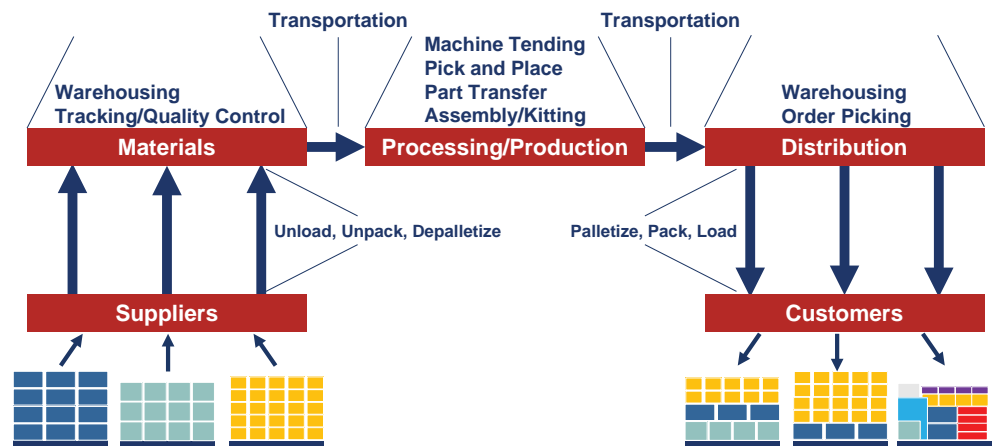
Transportation

Transportation

Warehousing
Tracking/Quality Control

Materials

Machine Tending
Pick and Place
Part Transfer
Assembly/Kitting

Processing/Production

Warehousing
Order Picking

Distribution

Unload, Unpack, Depalletize

Palletize, Pack, Load

Suppliers

Customers